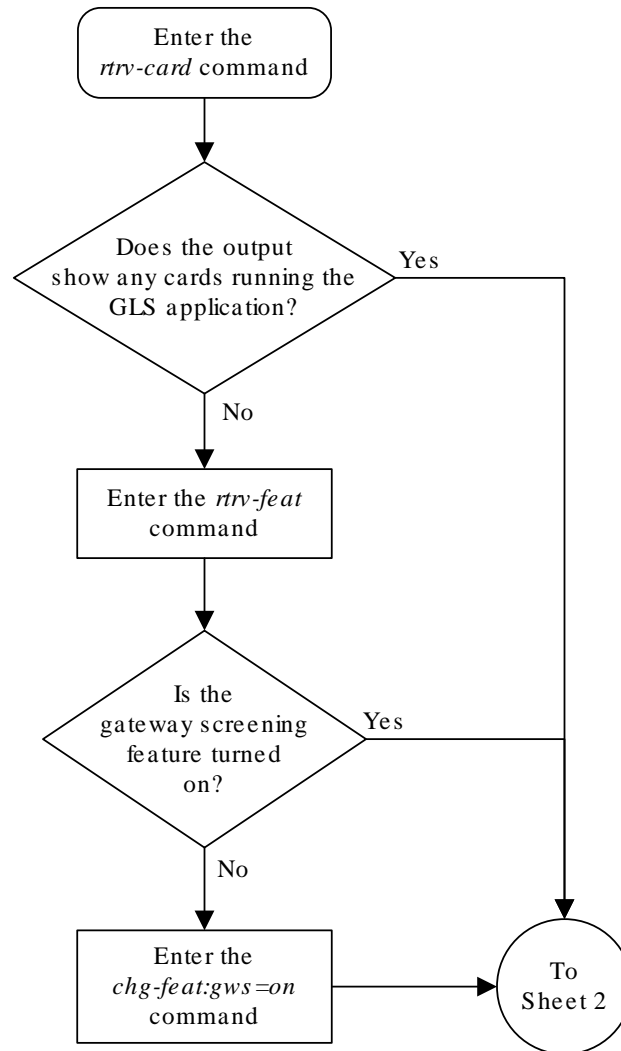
Enter the *rtrv-card* command

Does the output show any cards running the GLS application?

Yes

No

Enter the *rtrv-feat* command

Is the gateway screening feature turned on?

Yes

No

Enter the *chg-feat:gws=on* command

To Sheet 2